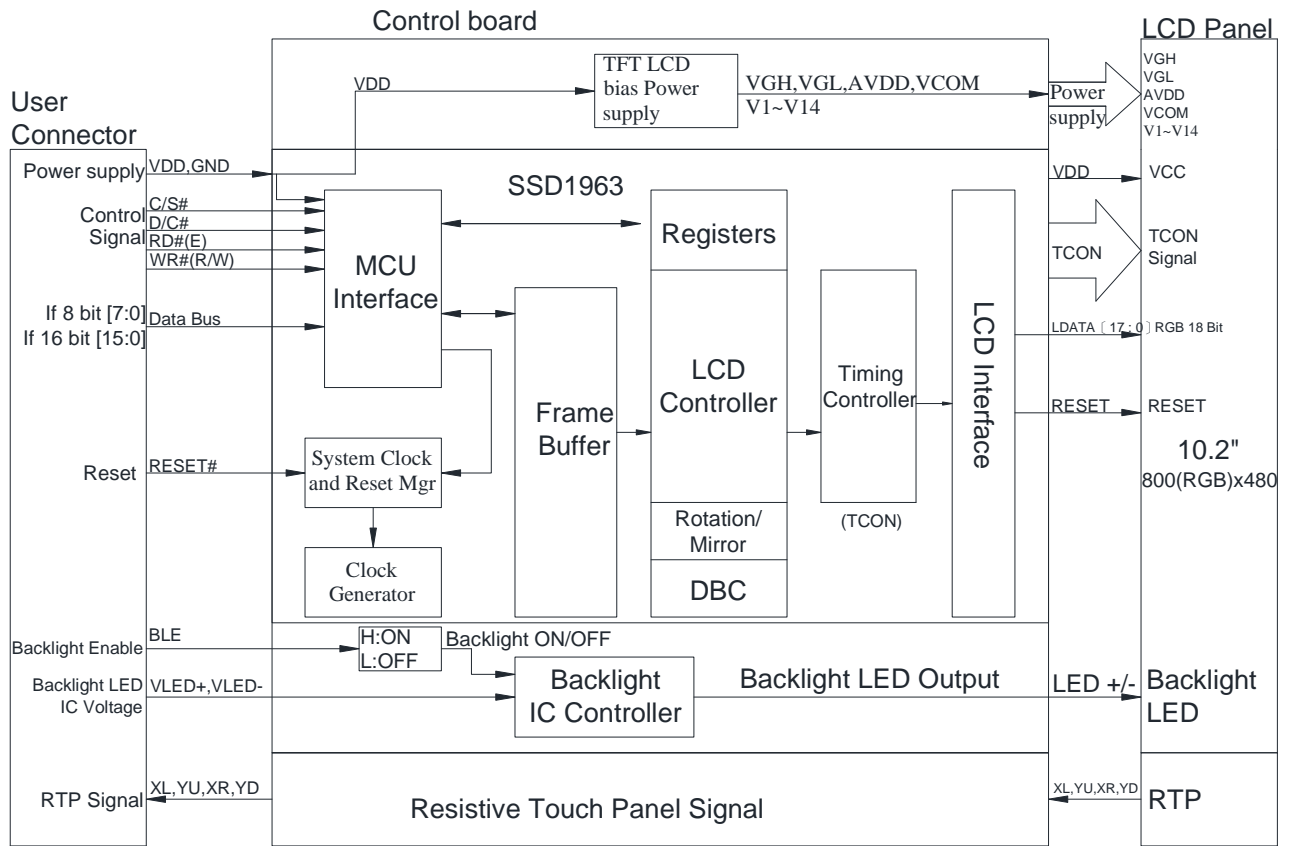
Control board

LCD Panel

User Connector

VDD

TFT LCD bias Power supply

VGH,VGL,AVDD,VCOM V1~V14

Power supply

VGH VGL AVDD VCOM V1~V14

Power supply

VDD,GND

SSD1963

VDD

VCC

Control Signal

C/S#
D/C#
RD#(E)
WR#(R/W)

MCU Interface

Registers

TCON

TCON Signal

If 8 bit [7:0]
If 16 bit [15:0]

Data Bus

LCD Interface

LDATA〔17：0〕RGB 18 Bit

Frame Buffer

LCD Controller

Timing Controller

RESET

RESET

Reset

RESET#

System Clock and Reset Mgr

10.2"
800(RGB)x480

Rotation/ Mirror

(TCON)

Clock Generator

DBC

Backlight Enable

BLE

H:ON
L:OFF

Backlight ON/OFF

Backlight LED IC Voltage

VLED+,VLED-

Backlight IC Controller

Backlight LED Output

LED +/-

Backlight LED

RTP Signal

XL,YU,XR,YD

Resistive Touch Panel Signal

XL,YU,XR,YD

RTP